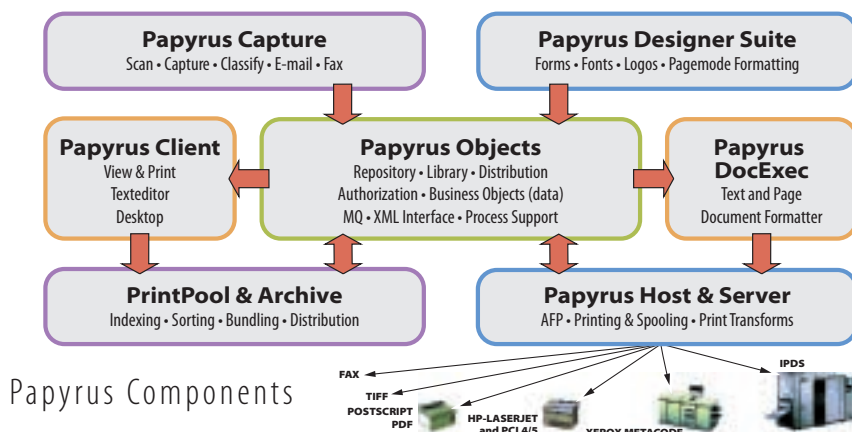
Papyrus Capture
Scan • Capture • Classify • E-mail • Fax

Papyrus Designer Suite
Forms • Fonts • Logos • Pagemode Formatting

Papyrus Client
View & Print
Texteditor
Desktop

Papyrus Objects
Repository • Library • Distribution
Authorization • Business Objects (data)
MQ • XML Interface • Process Support

Papyrus DocExec
Text and Page
Document Formatter

PrintPool & Archive
Indexing • Sorting • Bundling • Distribution

Papyrus Host & Server
AFP • Printing & Spooling • Print Transforms

FAX
TIFF
POSTSCRIPT
PDF
HP-LASERJET and PCL4/5
XEROX METACODE
IPDS

Papyrus Components